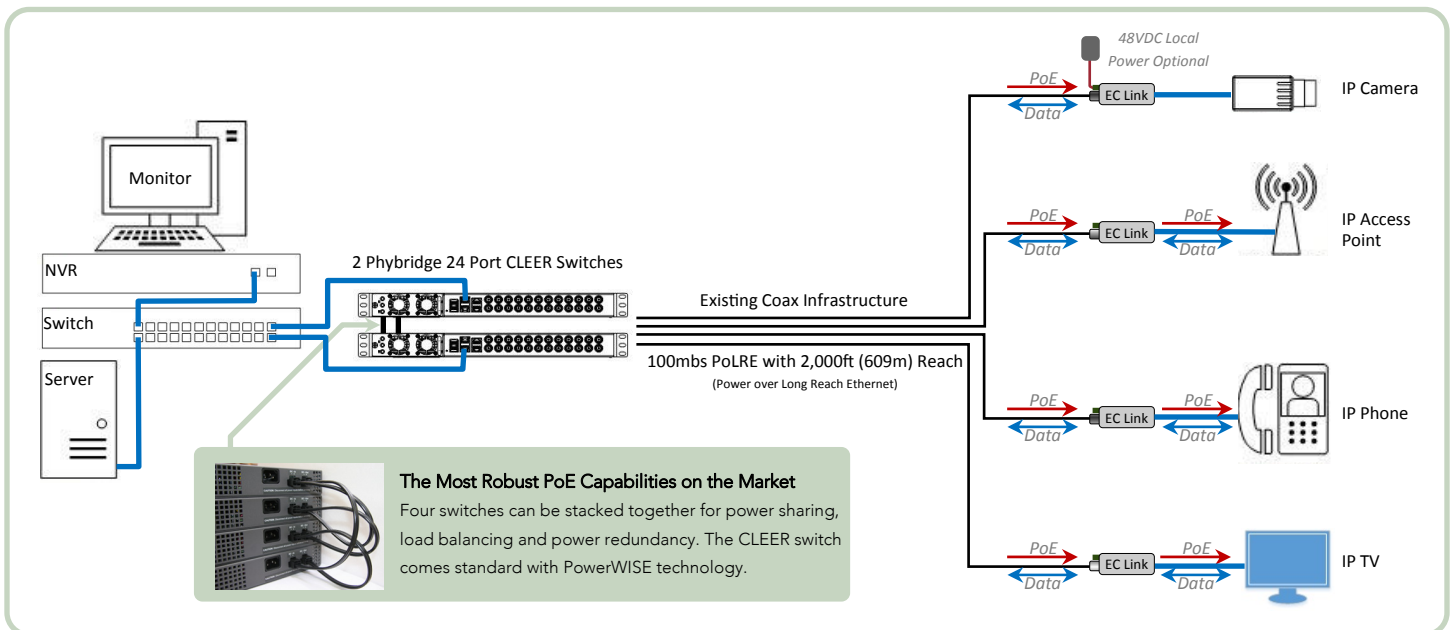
Monitor

NVR

Switch

Server

2 Phybridge 24 Port CLEER Switches

Existing Coax Infrastructure

100mbs PoLRE with 2,000ft (609m) Reach
(Power over Long Reach Ethernet)

48VDC Local Power Optional

PoE
Data
EC Link
IP Camera

PoE
Data
EC Link
PoE
Data
IP Access Point

PoE
Data
EC Link
PoE
Data
IP Phone

PoE
Data
EC Link
PoE
Data
IP TV

The Most Robust PoE Capabilities on the Market
Four switches can be stacked together for power sharing, load balancing and power redundancy. The CLEER switch comes standard with PowerWISE technology.